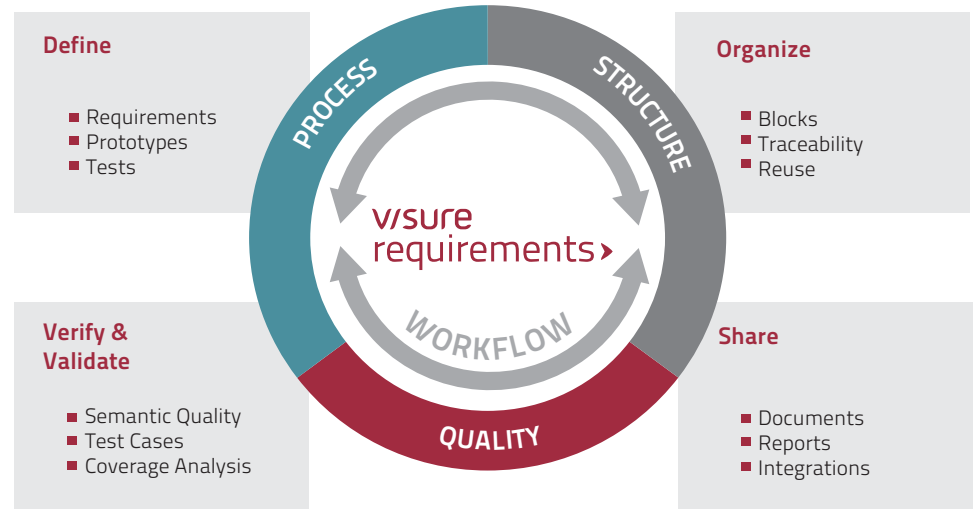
Define

- Requirements
- Prototypes
- Tests

PROCESS

STRUCTURE

Organize

- Blocks
- Traceability
- Reuse

visure requirements

WORKFLOW

Verify & Validate

- Semantic Quality
- Test Cases
- Coverage Analysis

QUALITY

Share

- Documents
- Reports
- Integrations